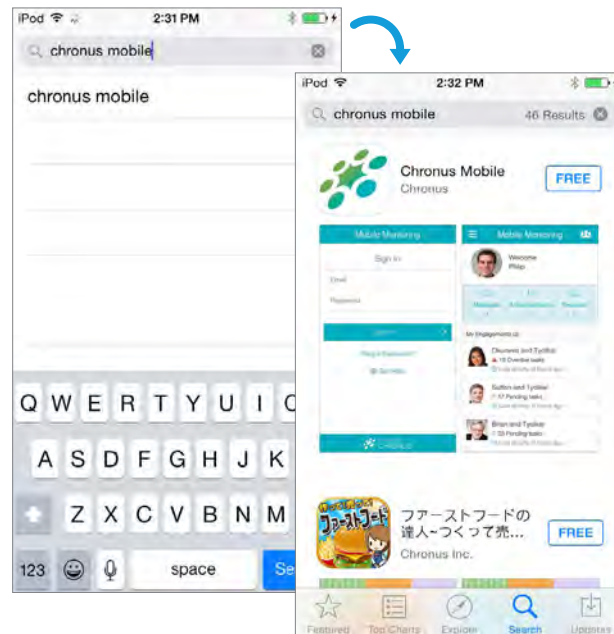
iPod 2:31 PM

chronus mobile

chronus mobile

Q W E R T Y U I O

A S D F G H J K

Z X C V B N M

123 space Se

iPod 2:32 PM

chronus mobile 46 Results

Chronus Mobile
Chronus
FREE

Mobile Mentoring
Sign in
Email
Password
Forgot Password?
Chronus

Mobile Mentoring
Welcome
Philip
Messages
Announcements
Resources
My Engagements
Chronus and Tysilka
Sutton and Tysilka
17 Pending tasks
Brian and Tysilka
25 Pending tasks

ファーストフードの達人−つくって売...
Chronus Inc.
FREE

Featured Top Charts Explore Search Updates